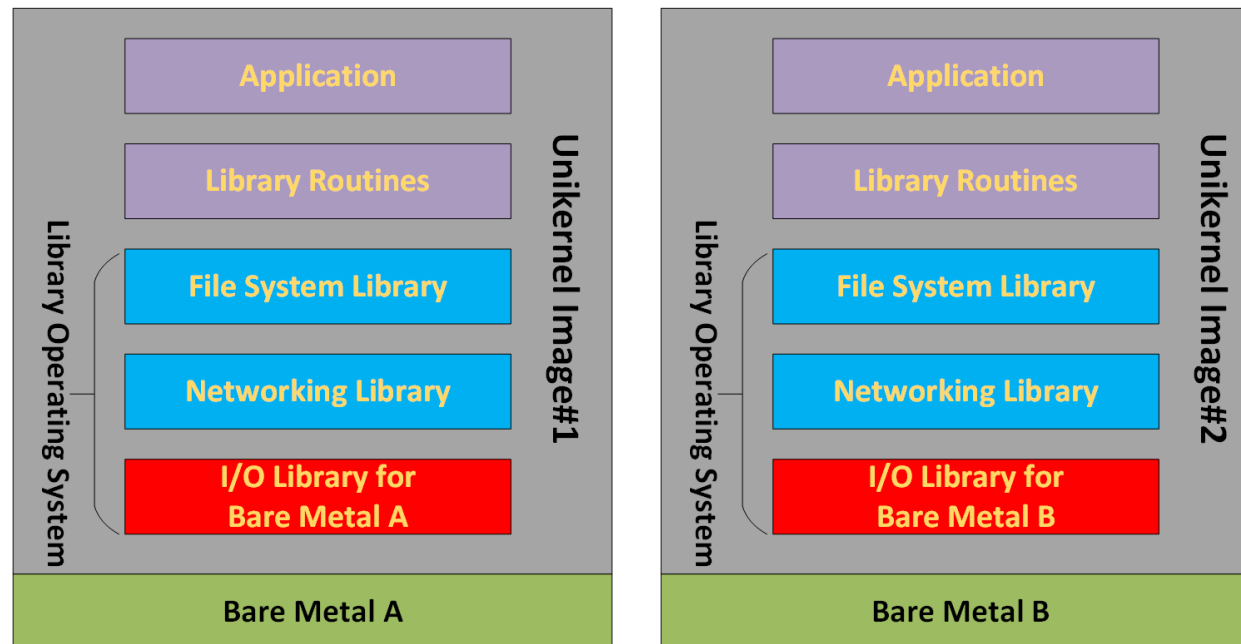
Application

Library Routines

File System Library

Networking Library

I/O Library for Bare Metal A

Library Operating System

Unikernel Image#1

Bare Metal A

Application

Library Routines

File System Library

Networking Library

I/O Library for Bare Metal B

Library Operating System

Unikernel Image#2

Bare Metal B